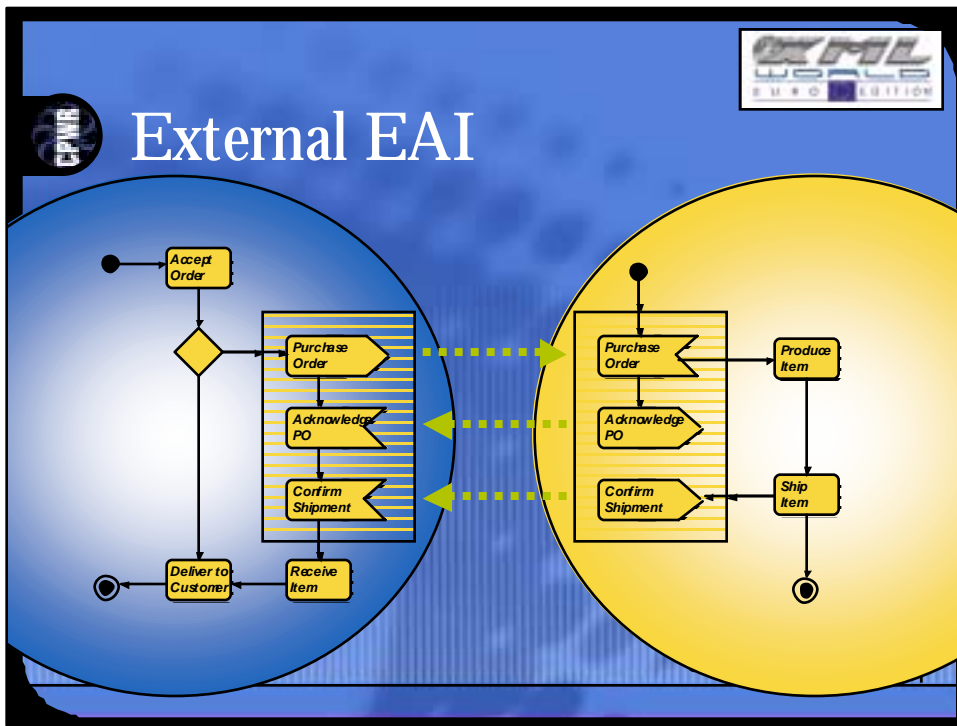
XML WORLD EURO EDITION

CPMR

External EAI

Accept Order

Purchase Order

Acknowledge PO

Confirm Shipment

Receive Item

Deliver to Customer

Purchase Order

Acknowledge PO

Confirm Shipment

Produce Item

Ship Item